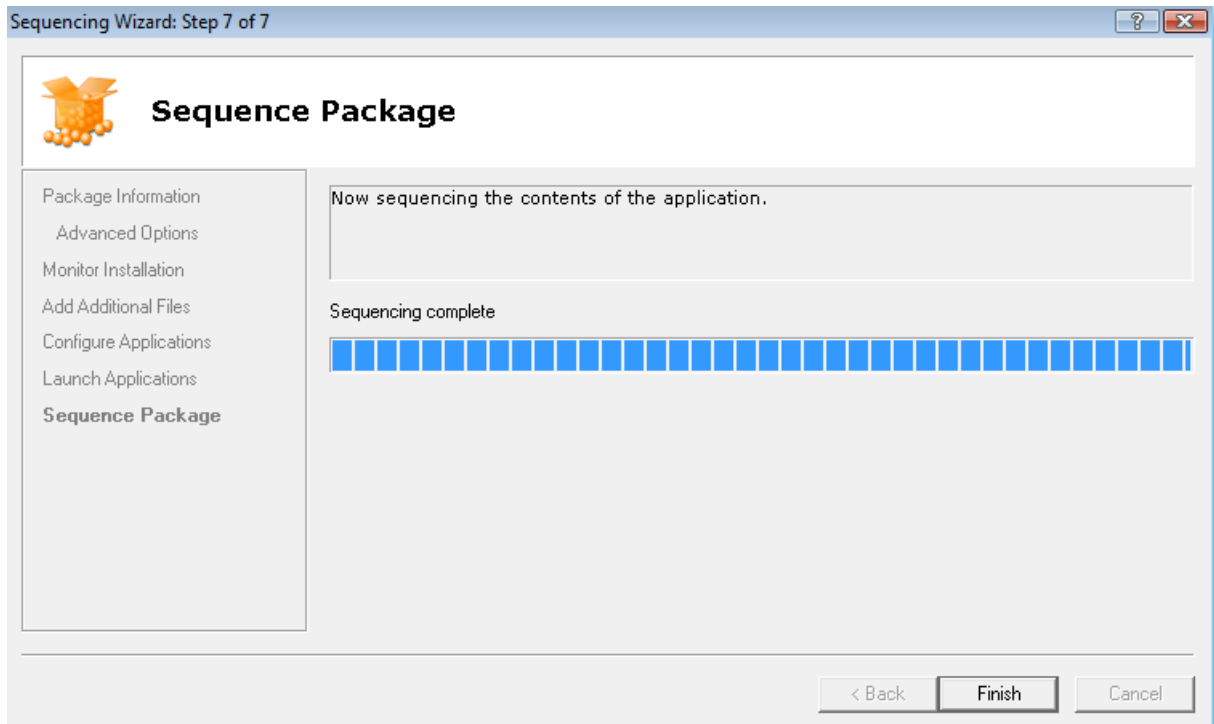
Sequencing Wizard: Step 7 of 7

?

Sequence Package

Package Information
Advanced Options
Monitor Installation
Add Additional Files
Configure Applications
Launch Applications
Sequence Package

Now sequencing the contents of the application.

Sequencing complete

< Back
Finish
Cancel